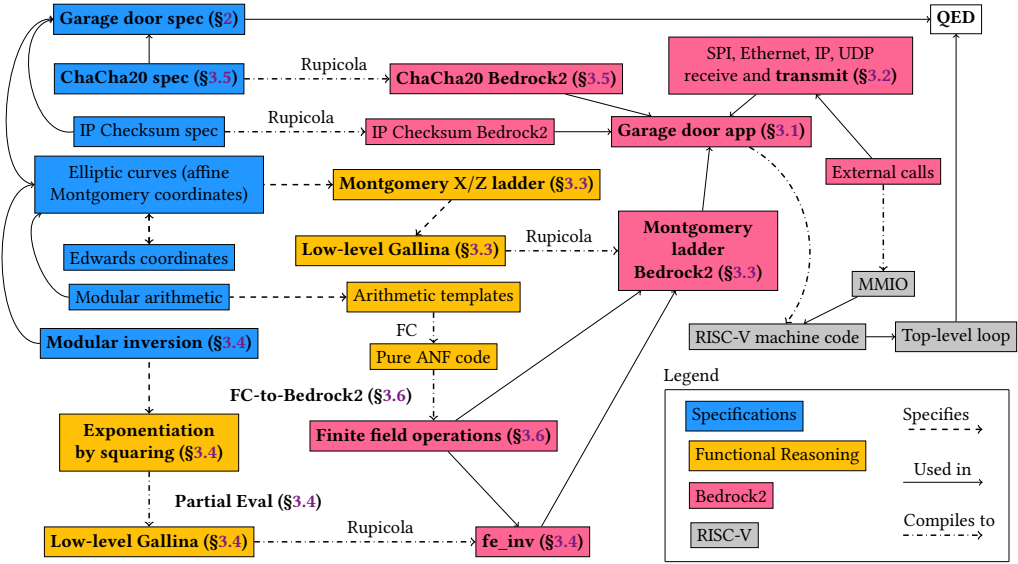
Garage door spec (§2)

QED

ChaCha20 spec (§3.5)

Rupicola

ChaCha20 Bedrock2 (§3.5)

SPI, Ethernet, IP, UDP receive and transmit (§3.2)

IP Checksum spec

Rupicola

IP Checksum Bedrock2

Garage door app (§3.1)

Elliptic curves (affine Montgomery coordinates)

Montgomery X/Z ladder (§3.3)

External calls

Edwards coordinates

Low-level Gallina (§3.3)

Rupicola

Montgomery ladder Bedrock2 (§3.3)

MMIO

Modular arithmetic

Arithmetic templates

FC

RISC-V machine code

Top-level loop

Modular inversion (§3.4)

Pure ANF code

Legend

FC-to-Bedrock2 (§3.6)

Exponentiation by squaring (§3.4)

Finite field operations (§3.6)

Specifications

Specifies

Functional Reasoning

Used in

Partial Eval (§3.4)

Bedrock2

Rupicola

Compiles to

Low-level Gallina (§3.4)

fe_inv (§3.4)

RISC-V